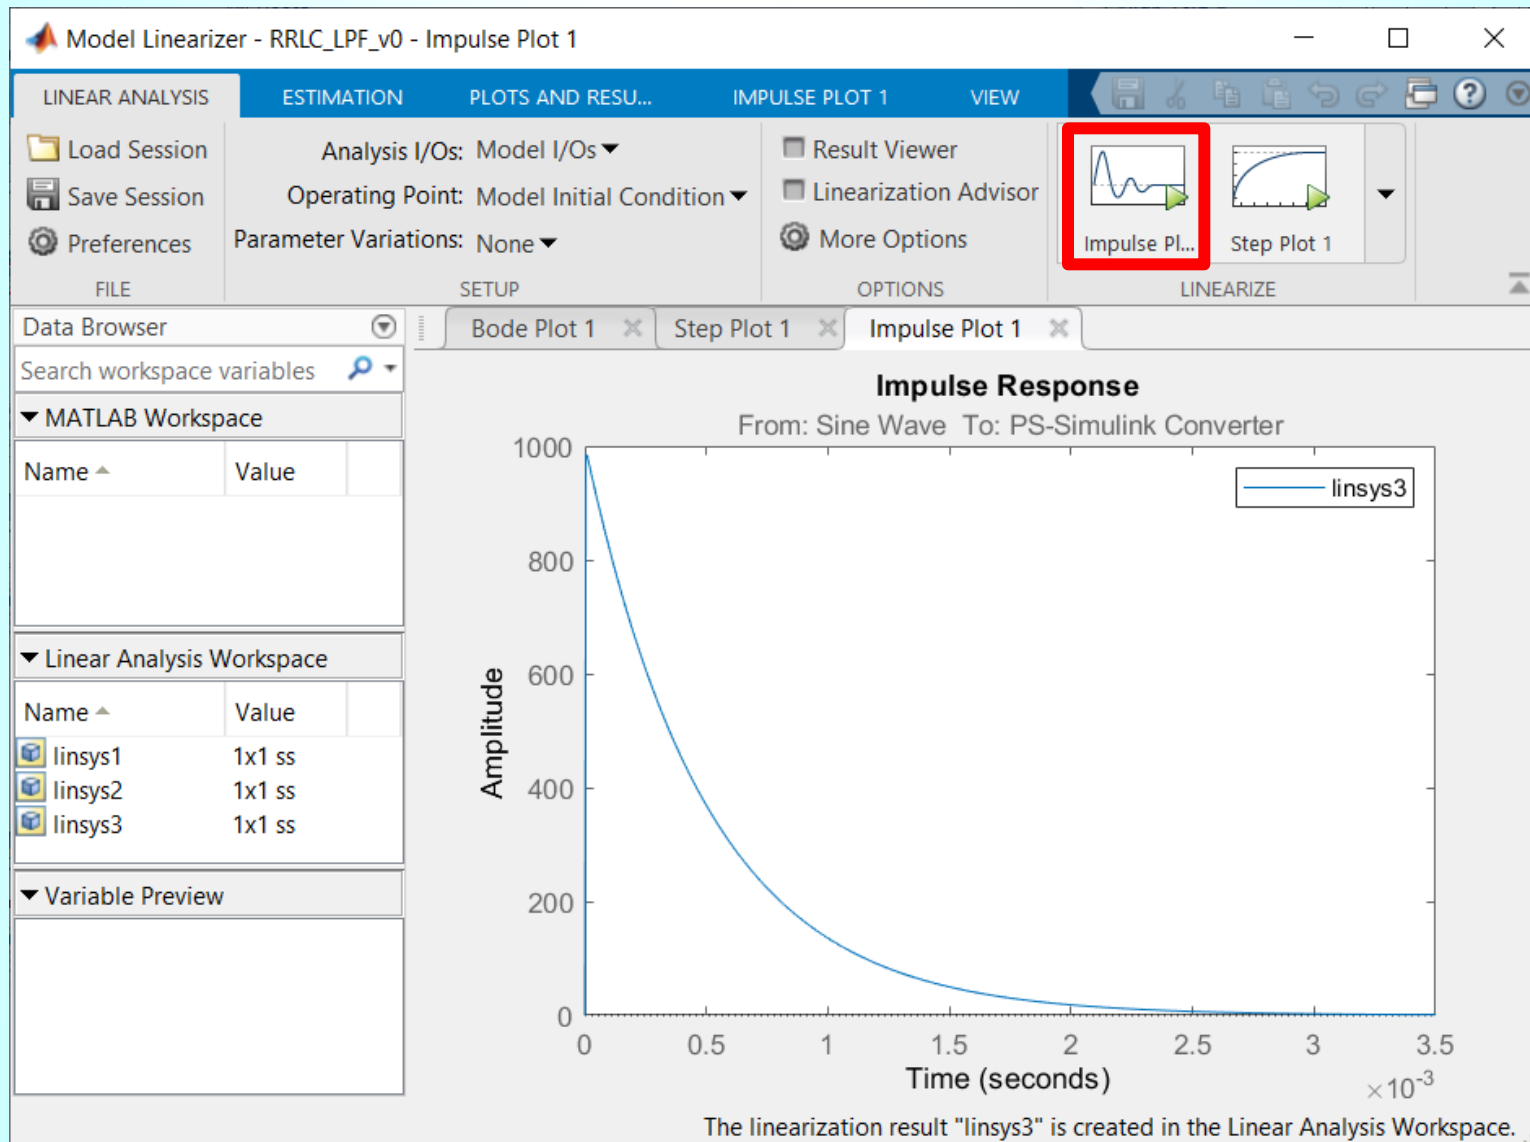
Model Linearizer - RRLC_LPF_v0 - Impulse Plot 1

LINEAR ANALYSIS ESTIMATION PLOTS AND RESU... IMPULSE PLOT 1 VIEW

Load Session
Save Session
Preferences
FILE

Analysis I/Os: Model I/Os
Operating Point: Model Initial Condition
Parameter Variations: None
SETUP

Result Viewer
Linearization Advisor
More Options
OPTIONS

Impulse Pl...
Step Plot 1
LINEARIZE

Data Browser
Search workspace variables
MATLAB Workspace

| Name | Value |
|---|---|

Linear Analysis Workspace

| Name | Value |
|---|---|
| linsys1 | 1x1 ss |
| linsys2 | 1x1 ss |
| linsys3 | 1x1 ss |

Variable Preview

Bode Plot 1 Step Plot 1 Impulse Plot 1

Impulse Response
From: Sine Wave To: PS-Simulink Converter

linsys3

Amplitude
1000
800
600
400
200
0

0 0.5 1 1.5 2 2.5 3 3.5
Time (seconds)
$\times10^{-3}$

The linearization result "linsys3" is created in the Linear Analysis Workspace.